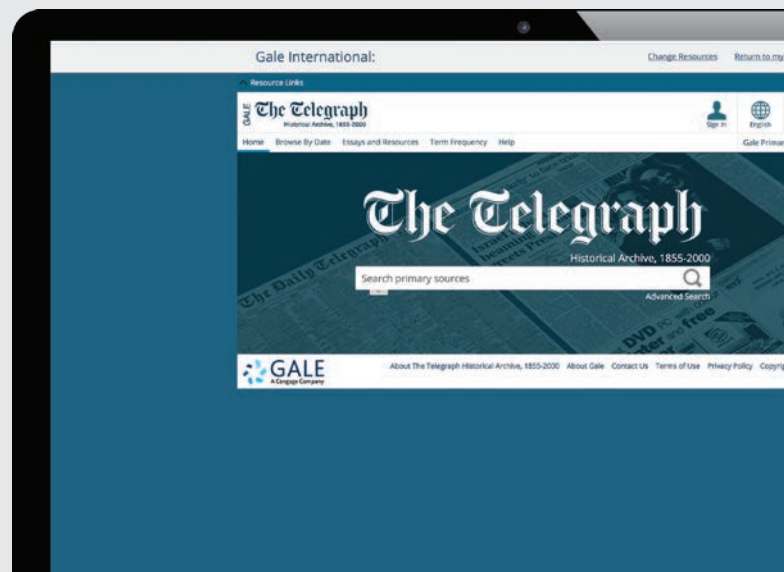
Gale International:

Change Resources Return to my

Resource Links

GALE The Telegraph
Historical Archive, 1855-2000

Sign In English

Home Browse By Date Essays and Resources Term Frequency Help

Gale Primar

The Telegraph
Historical Archive, 1855-2000

Search primary sources

Advanced Search

GALE
A Cengage Company

About The Telegraph Historical Archive, 1855-2000 About Gale Contact Us Terms of Use Privacy Policy Copyri